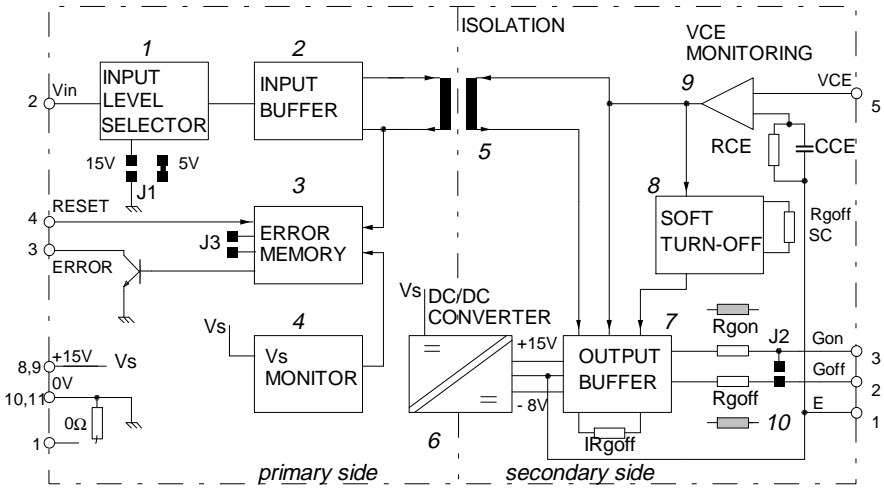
ISOLATION

VCE MONITORING

1
INPUT LEVEL SELECTOR

2
INPUT BUFFER

2 Vin

15V 5V
J1

5

9

VCE 5

RCE CCE

3
RESET 4
ERROR MEMORY
J3
ERROR 3

8
SOFT TURN-OFF
Rgoff SC

4
Vs
Vs MONITOR

Vs DC/DC CONVERTER
= =
+15V
- 8V

7
OUTPUT BUFFER
IRgoff

Rgon
J2
Gon 3
Goff 2
Rgoff
10
E 1

8,9 +15V Vs
10,11 0V
0Ω
1

6

primary side

secondary side